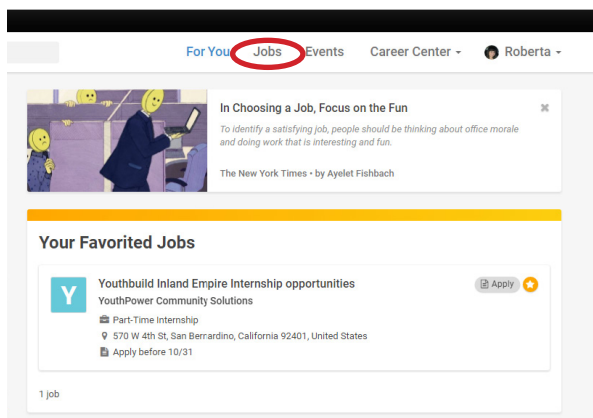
For You Jobs Events Career Center ▾ Roberta ▾

In Choosing a Job, Focus on the Fun

To identify a satisfying job, people should be thinking about office morale and doing work that is interesting and fun.

The New York Times • by Ayelet Fishbach

Your Favorited Jobs

Y

Youthbuild Inland Empire Internship opportunities

YouthPower Community Solutions

Apply

Part-Time Internship

570 W 4th St, San Berardino, California 92401, United States

Apply before 10/31

1 job